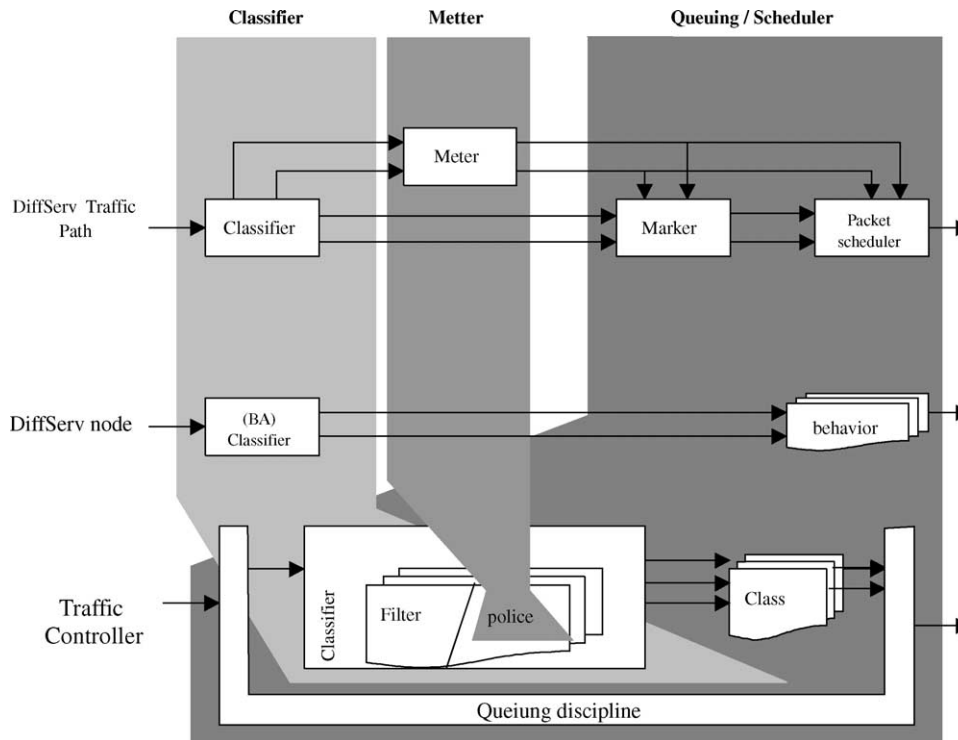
Classifier

Metter

Queuing / Scheduler

Meter

DiffServ Traffic Path

Classifier

Marker

Packet scheduler

DiffServ node

(BA) Classifier

behavior

Traffic Controller

Classifier

Filter

police

Class

Queiung discipline